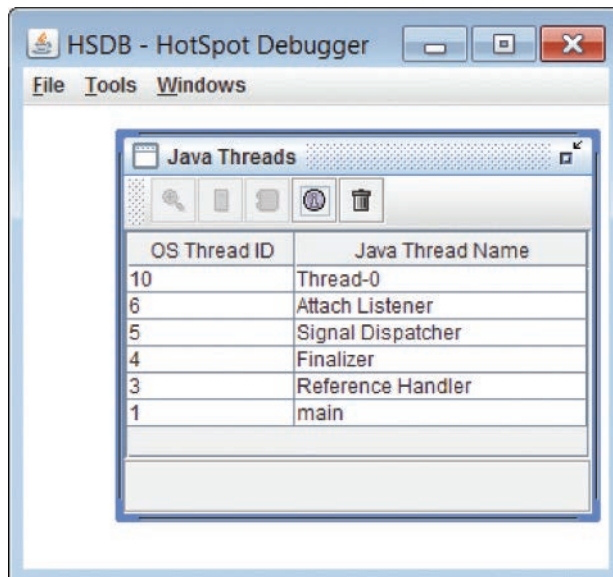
HSDB - HotSpot Debugger

File Tools Windows

Java Threads

| OS Thread ID | Java Thread Name |
|---|---|
| 10 | Thread-0 |
| 6 | Attach Listener |
| 5 | Signal Dispatcher |
| 4 | Finalizer |
| 3 | Reference Handler |
| 1 | main |